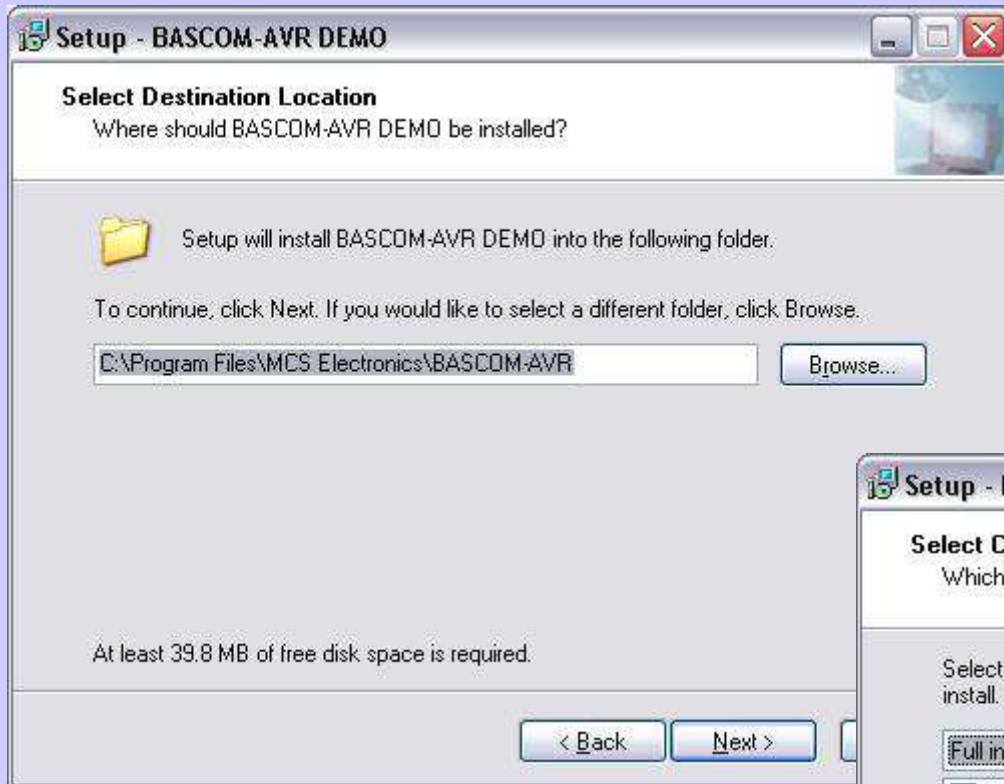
Setup - BASCOM-AVR DEMO

Select Destination Location
Where should BASCOM-AVR DEMO be installed?

Setup will install BASCOM-AVR DEMO into the following folder.

To continue, click Next. If you would like to select a different folder, click Browse.

C:\Program Files\MCS Electronics\BASCOM-AVR

Browse...

At least 39.8 MB of free disk space is required.

< Back

Next >

Setup - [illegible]

Select C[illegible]
Which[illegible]

Select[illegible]
install.

Full in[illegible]